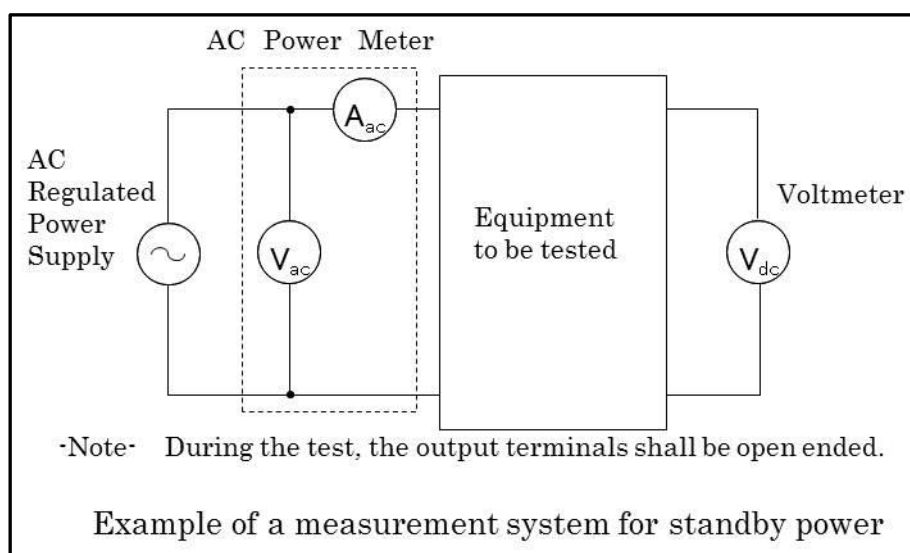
AC Power Meter

AC Regulated Power Supply

$A_{ac}$

$V_{ac}$

Equipment to be tested

Voltmeter

$V_{dc}$

-Note- During the test, the output terminals shall be open ended.

Example of a measurement system for standby power